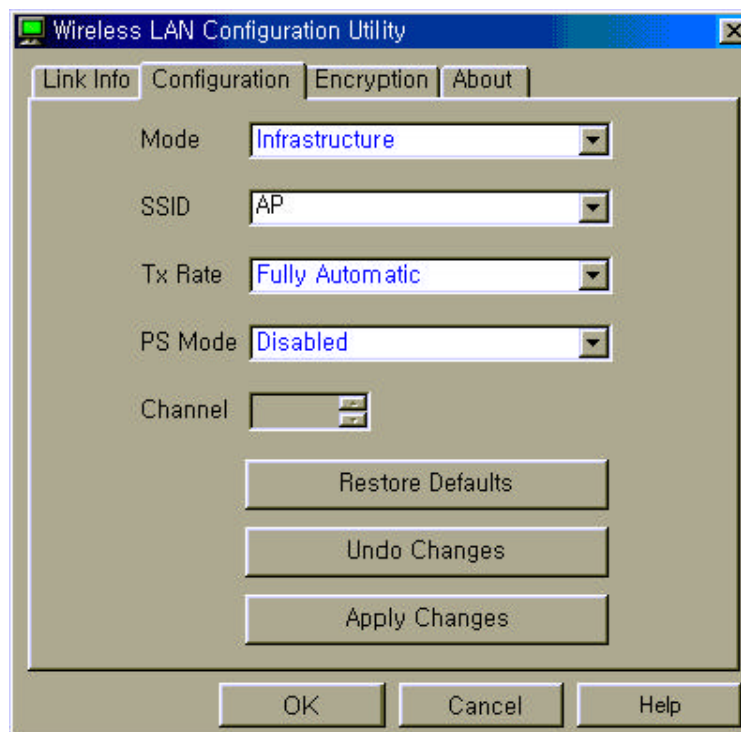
Wireless LAN Configuration Utility

Link Info Configuration Encryption About

Mode Infrastructure

SSID AP

Tx Rate Fully Automatic

PS Mode Disabled

Channel

Restore Defaults

Undo Changes

Apply Changes

OK Cancel Help